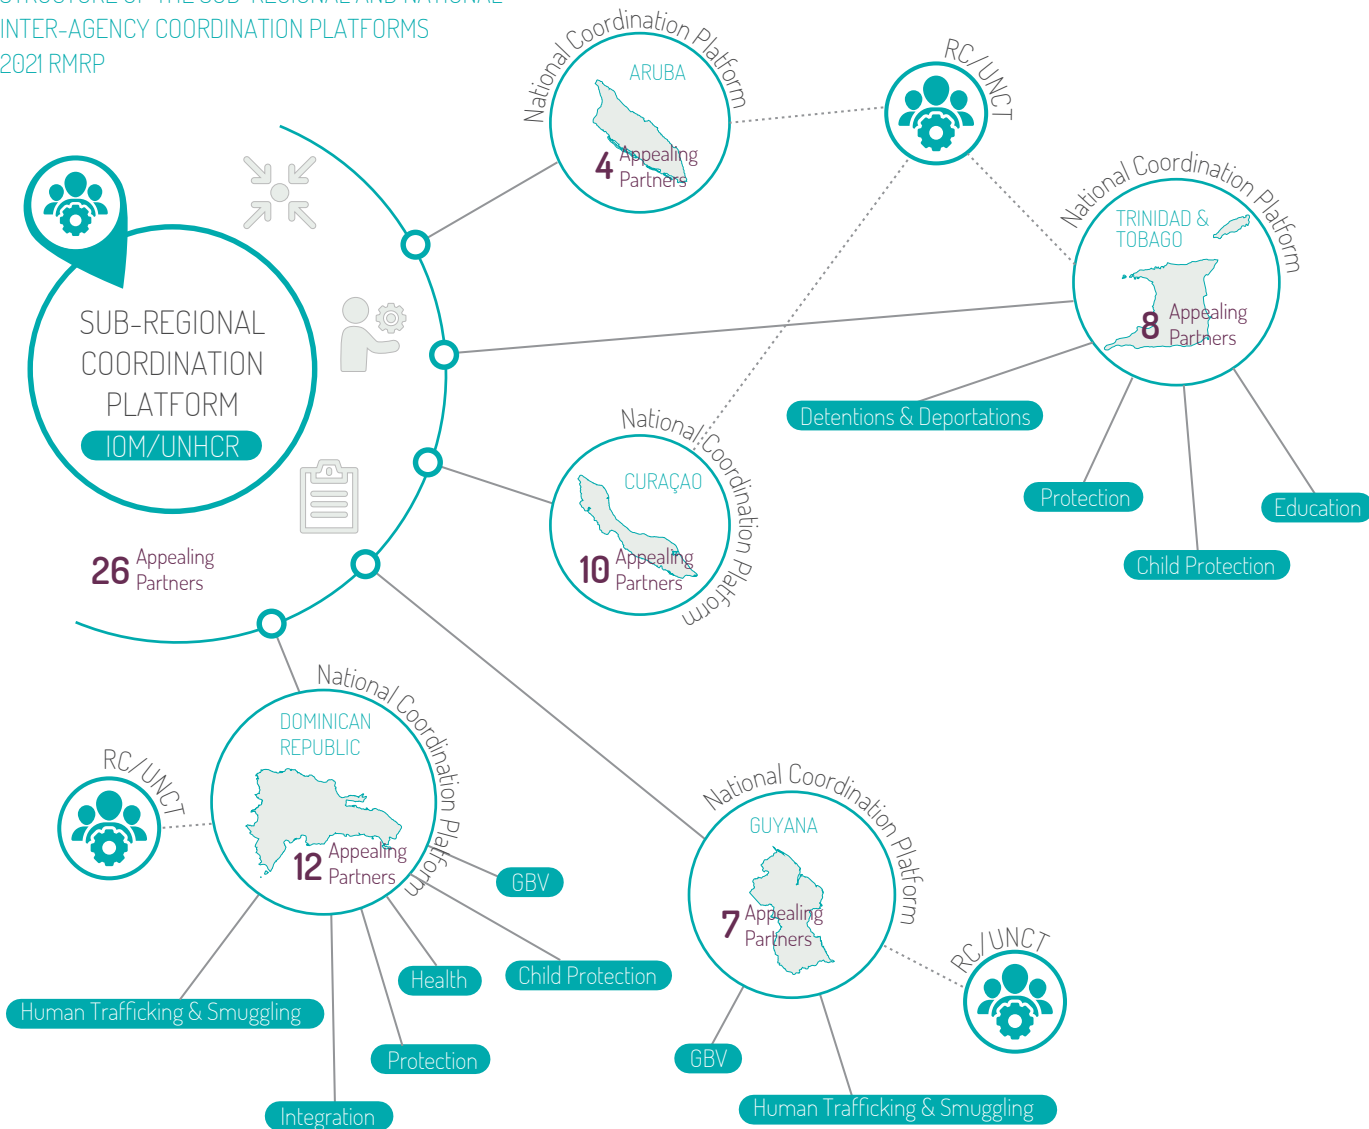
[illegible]
INTER-AGENCY COORDINATION PLATFORMS
2021 RMRP

SUB-REGIONAL COORDINATION PLATFORM
IOM/UNHCR

26 Appealing Partners

National Coordination Platform
ARUBA
4 Appealing Partners

RC/UNCT

National Coordination Platform
TRINIDAD & TOBAGO
8 Appealing Partners

Detentions & Deportations
Protection
Education
Child Protection

National Coordination Platform
CURAÇAO
10 Appealing Partners

National Coordination Platform
DOMINICAN REPUBLIC
12 Appealing Partners

RC/UNCT

GBV
Health
Child Protection
Human Trafficking & Smuggling
Protection
Integration

National Coordination Platform
GUYANA
7 Appealing Partners

RC/UNCT

GBV
Human Trafficking & Smuggling